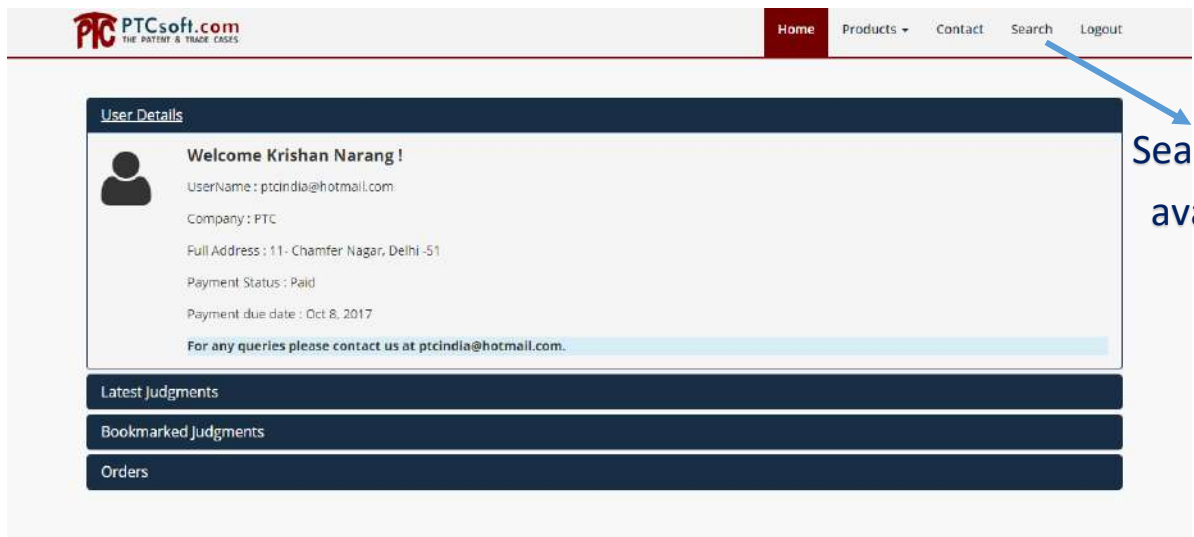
PTC PTCsoft.com
THE PATENT & TRADE CASES

Home Products Contact Search Logout

Sea

ava

User Details

Welcome Krishan Narang !

UserName : ptcindia@hotmail.com

Company : PTC

Full Address : 11- Chamfer Nagar, Delhi -51

Payment Status : Paid

Payment due date : Oct 8, 2017

For any queries please contact us at ptcindia@hotmail.com.

Latest Judgments

Bookmarked Judgments

Orders